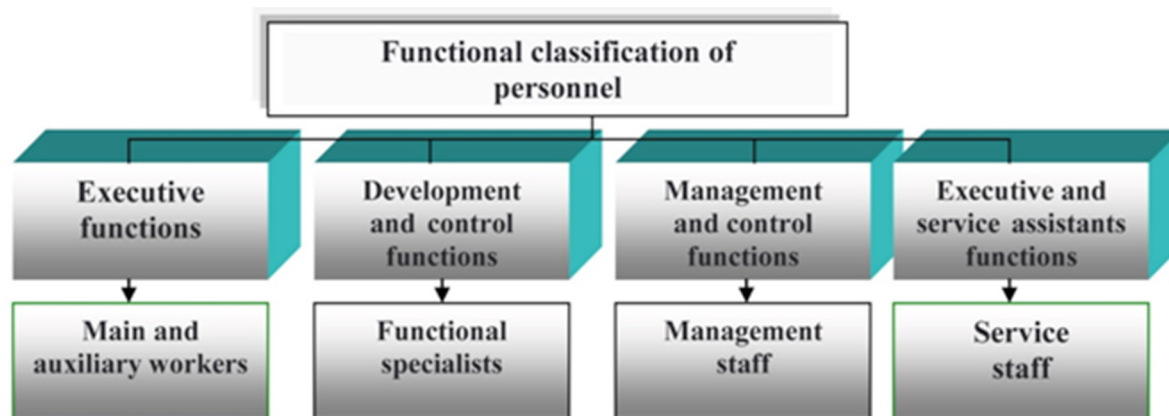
Functional classification of personnel

Executive functions

Development and control functions

Management and control functions

Executive and service assistants functions

Main and auxiliary workers

Functional specialists

Management staff

Service staff